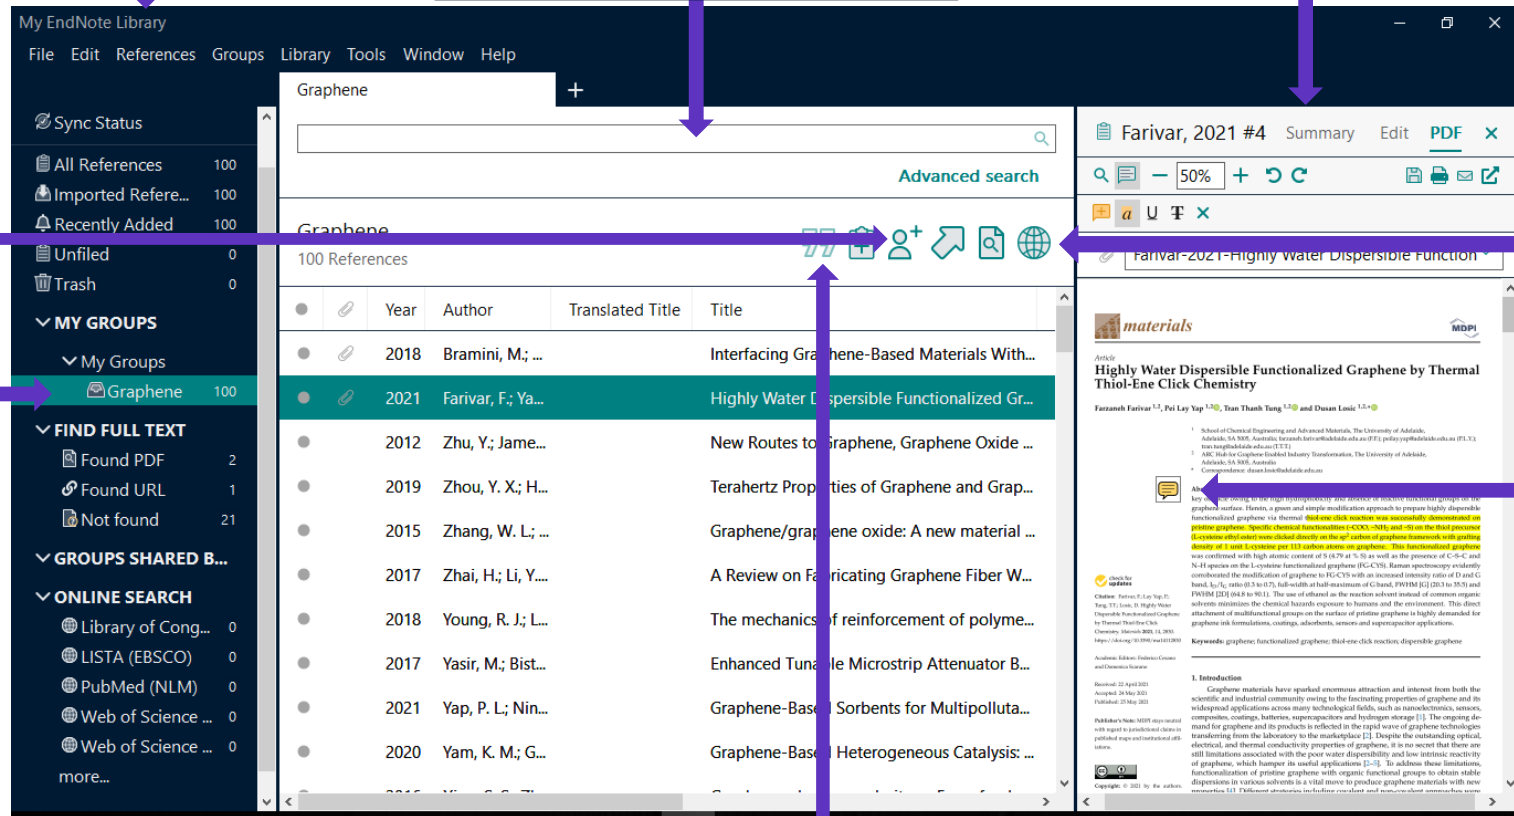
My EndNote Library

File Edit References Groups Library Tools Window Help

Graphene +

Sync Status

All References 100
Imported Refere... 100
Recently Added 100
Unfiled 0
Trash 0

MY GROUPS
My Groups
Graphene 100

FIND FULL TEXT
Found PDF 2
Found URL 1
Not found 21

GROUPS SHARED B...

ONLINE SEARCH
Library of Cong... 0
LISTA (EBSCO) 0
PubMed (NLM) 0
Web of Science ... 0
Web of Science ... 0
more...

Advanced search

Graphene
100 References

| | | Year | Author | Translated Title | Title |
|---|---|---|---|---|---|
| | | 2018 | Bramini, M.; ... | | Interfacing Gra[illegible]hene-Based Materials With... |
| | | 2021 | Farivar, F.; Ya... | | Highly Water D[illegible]spersible Functionalized Gr... |
| | | 2012 | Zhu, Y.; Jame... | | New Routes to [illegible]raphene, Graphene Oxide ... |
| | | 2019 | Zhou, Y. X.; H... | | Terahertz Prop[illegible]ties of Graphene and Grap... |
| | | 2015 | Zhang, W. L.; ... | | Graphene/grap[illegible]ene oxide: A new material ... |
| | | 2017 | Zhai, H.; Li, Y.... | | A Review on Fa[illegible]ricating Graphene Fiber W... |
| | | 2018 | Young, R. J.; L... | | The mechanics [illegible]f reinforcement of polyme... |
| | | 2017 | Yasir, M.; Bist... | | Enhanced Tuna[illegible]le Microstrip Attenuator B... |
| | | 2021 | Yap, P. L.; Nin... | | Graphene-Base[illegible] Sorbents for Multipolluta... |
| | | 2020 | Yam, K. M.; G... | | Graphene-Base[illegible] Heterogeneous Catalysis: ... |

Farivar, 2021 #4 Summary Edit PDF ×

50%

Farivar-2021-Highly Water Dispersible Function

materials MDPI

Article
Highly Water Dispersible Functionalized Graphene by Thermal Thiol-Ene Click Chemistry

Farzaneh Farivar, Pei Lay Yap, Tran Thanh Tung and Dusan Losic

Keywords: graphene; functionalized graphene; thiol-ene click reaction; dispersible graphene

1. Introduction

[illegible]